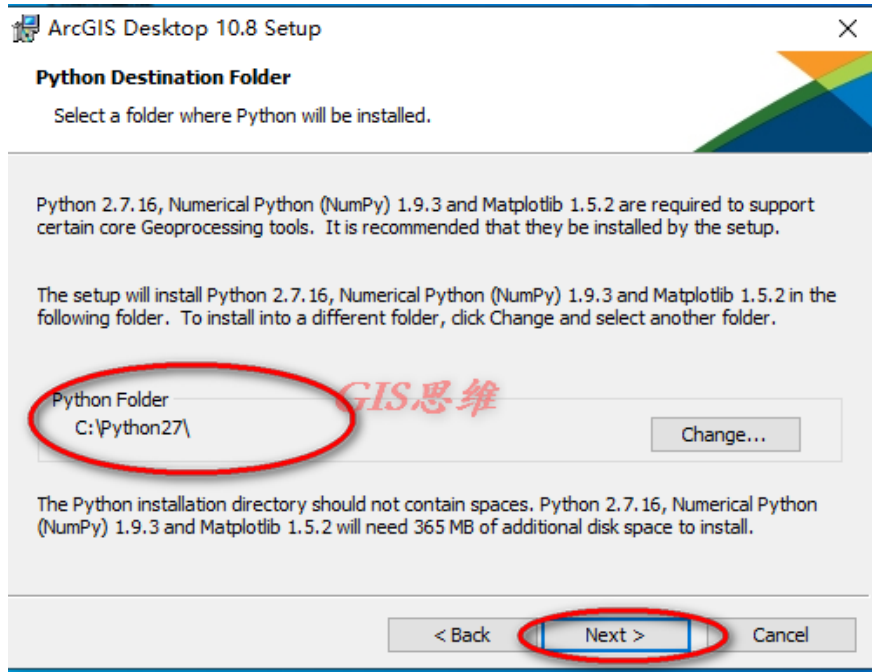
ArcGIS Desktop 10.8 Setup

Python Destination Folder

Select a folder where Python will be installed.

Python 2.7.16, Numerical Python (NumPy) 1.9.3 and Matplotlib 1.5.2 are required to support certain core Geoprocessing tools. It is recommended that they be installed by the setup.

The setup will install Python 2.7.16, Numerical Python (NumPy) 1.9.3 and Matplotlib 1.5.2 in the following folder. To install into a different folder, click Change and select another folder.

Python Folder

C:\Python27\

GIS思维

Change...

The Python installation directory should not contain spaces. Python 2.7.16, Numerical Python (NumPy) 1.9.3 and Matplotlib 1.5.2 will need 365 MB of additional disk space to install.

< Back

Next >

Cancel